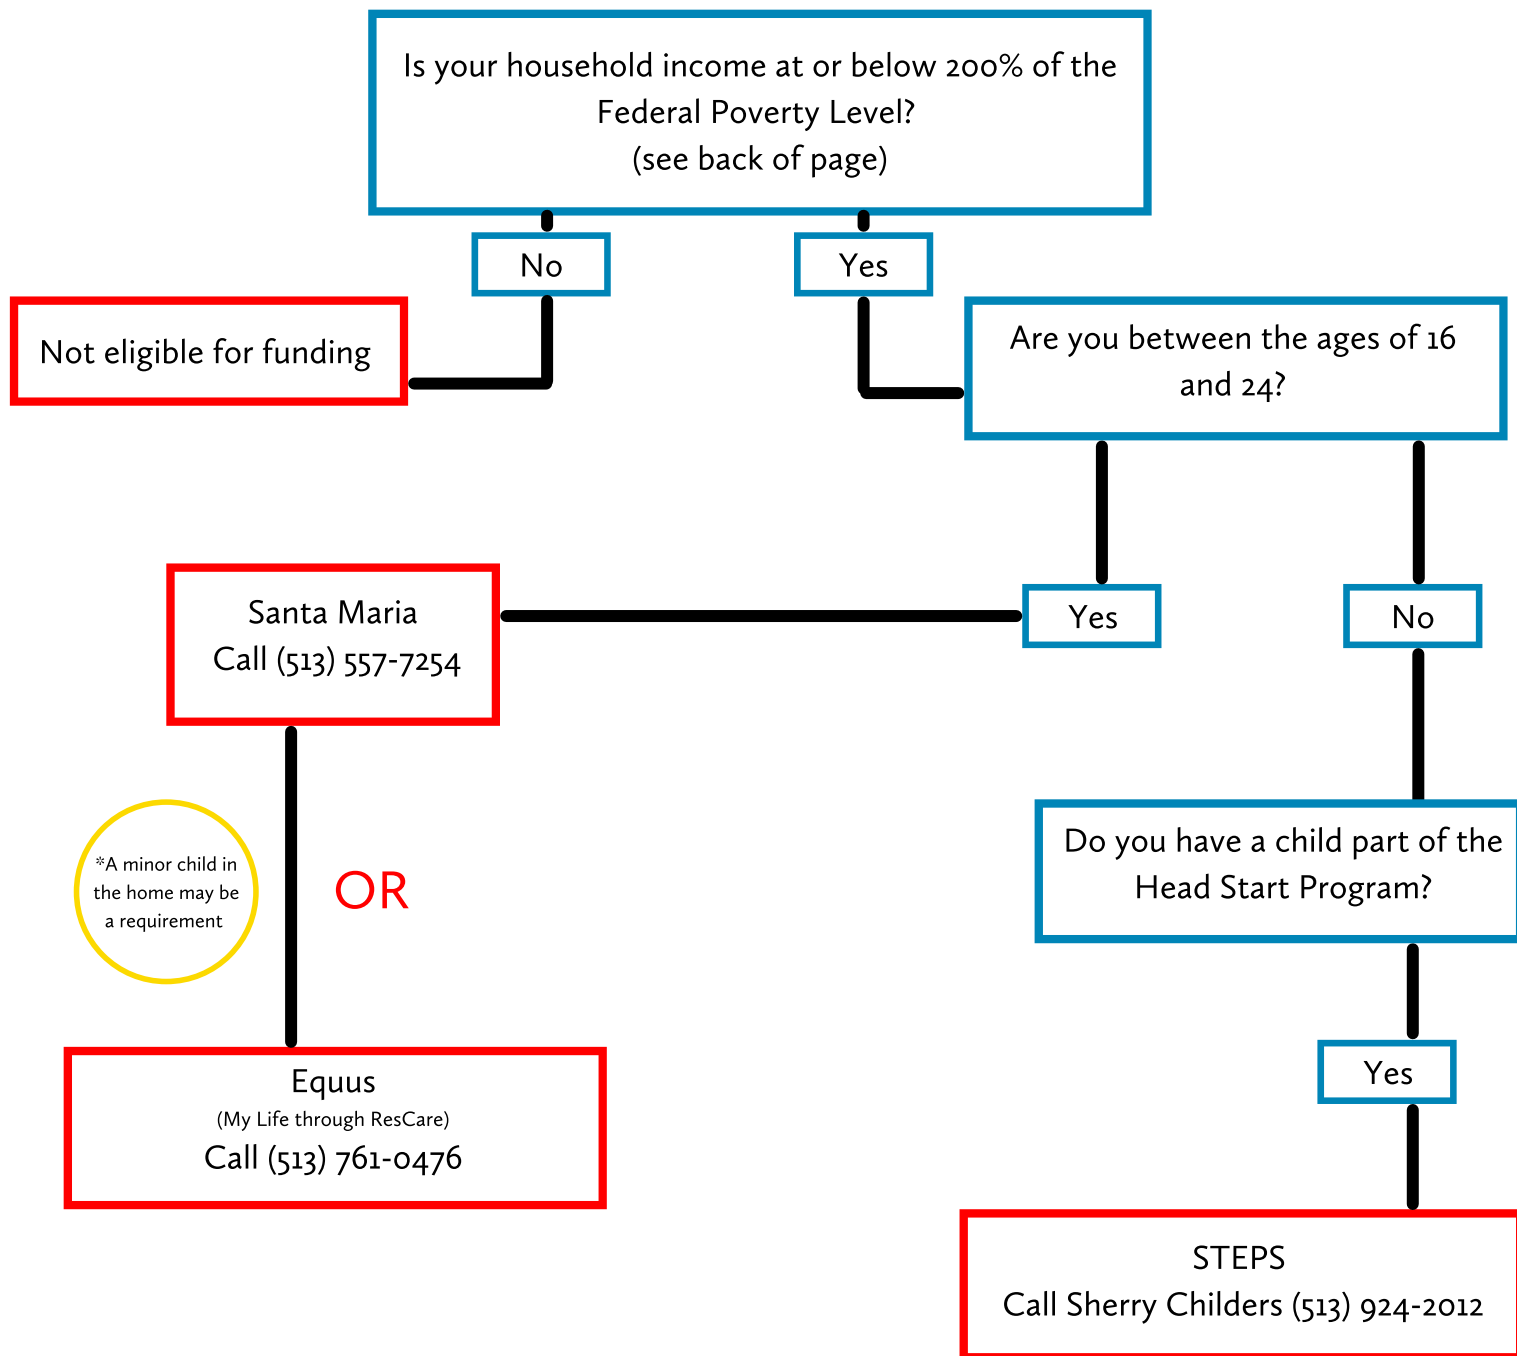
Is your household income at or below 200% of the Federal Poverty Level?
(see back of page)

No

Yes

Not eligible for funding

Are you between the ages of 16 and 24?

Santa Maria
Call (513) 557-7254

Yes

No

*A minor child in the home may be a requirement

OR

Do you have a child part of the Head Start Program?

Yes

Equus
(My Life through ResCare)
Call (513) 761-0476

STEPS
Call Sherry Childers (513) 924-2012